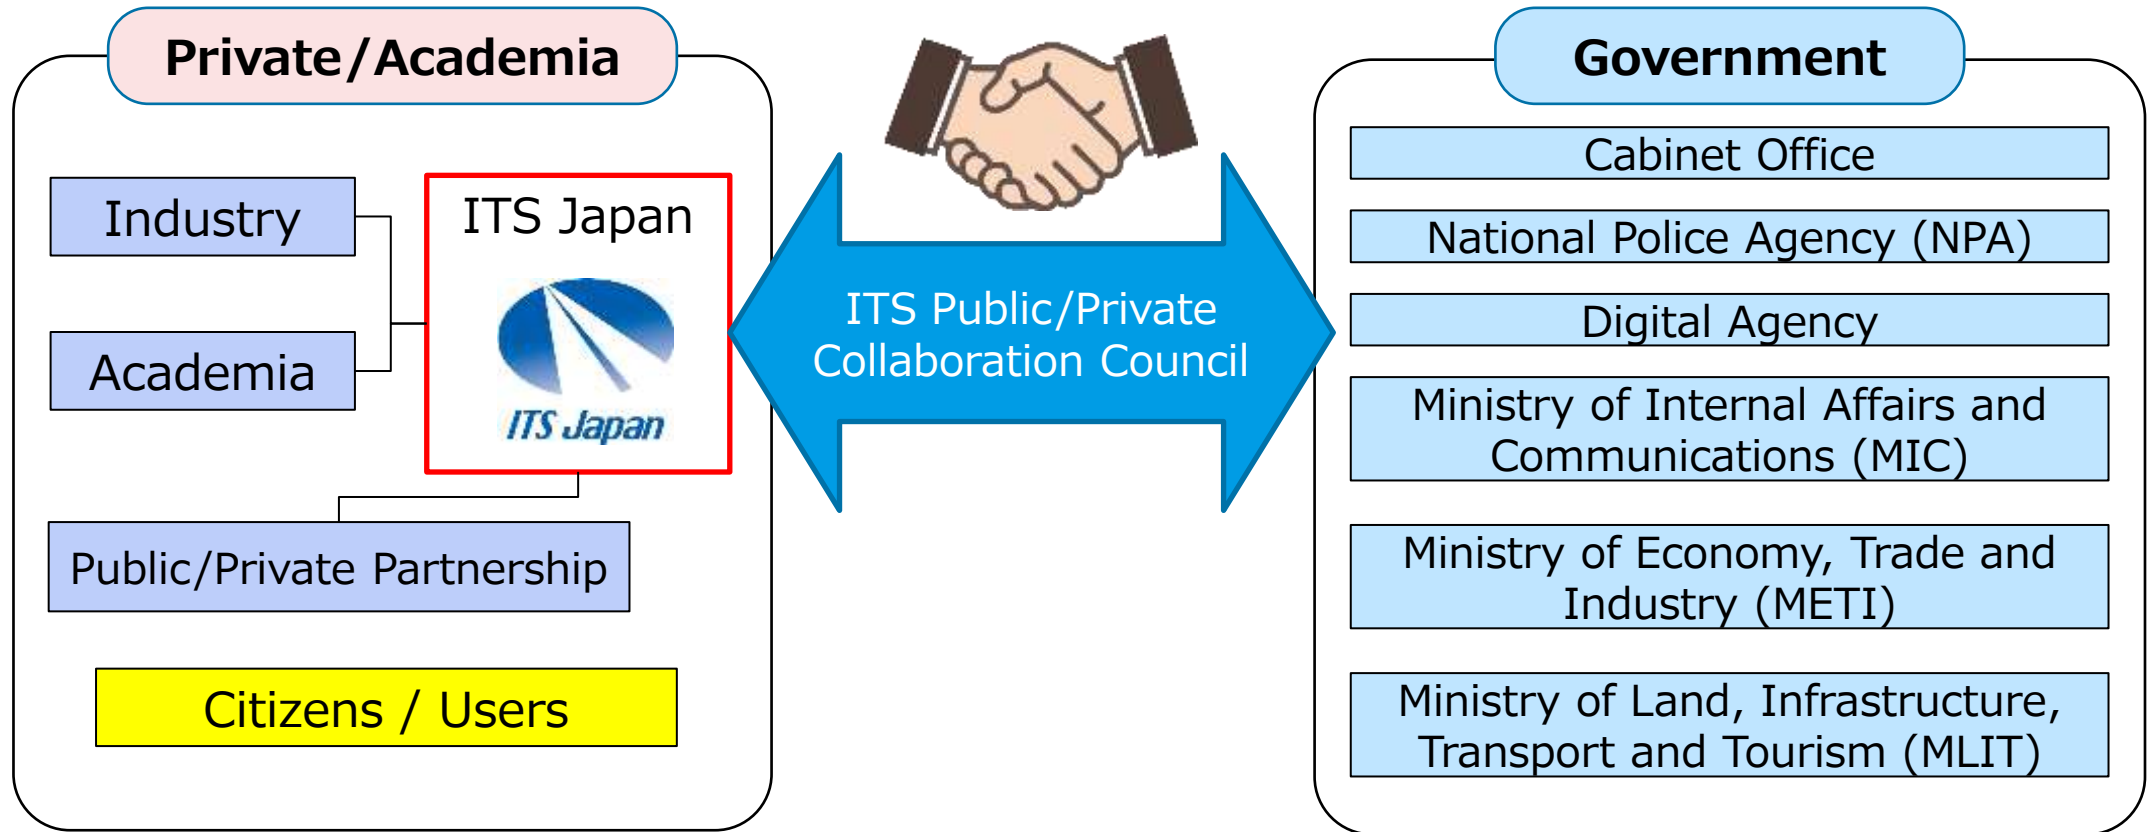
Private/Academia

Industry

Academia

ITS Japan

ITS Japan

Public/Private Partnership

Citizens / Users

ITS Public/Private Collaboration Council

Government

Cabinet Office

National Police Agency (NPA)

Digital Agency

Ministry of Internal Affairs and Communications (MIC)

Ministry of Economy, Trade and Industry (METI)

Ministry of Land, Infrastructure, Transport and Tourism (MLIT)